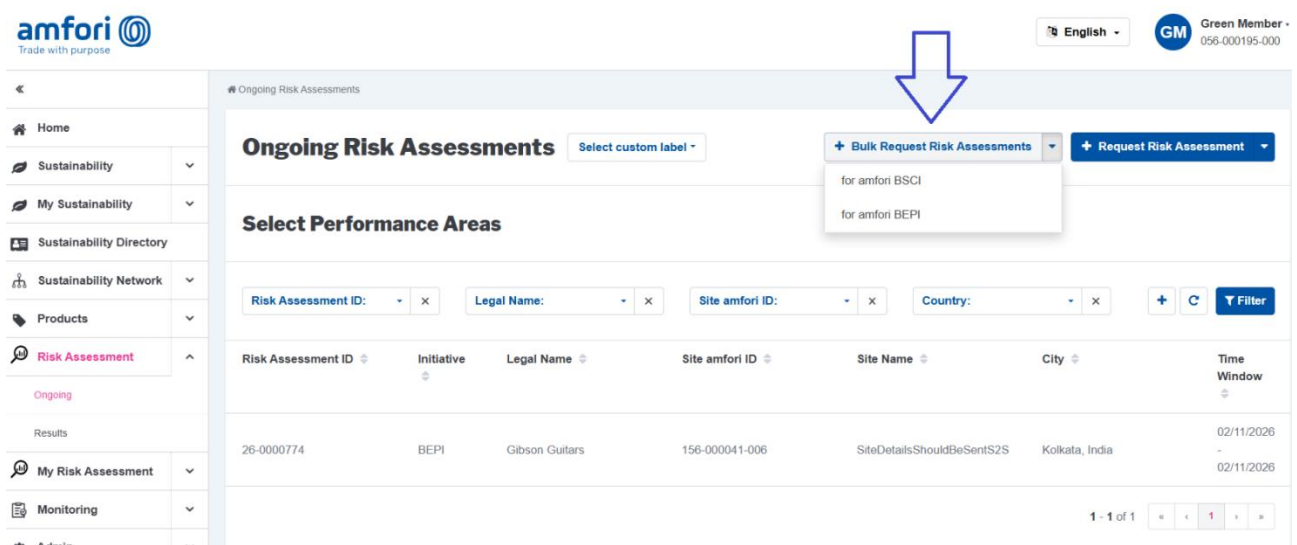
amfori
Trade with purpose

English

GM Green Member
056-000195-000

«

Home
Sustainability
My Sustainability
Sustainability Directory
Sustainability Network
Products
Risk Assessment
Ongoing
Results
My Risk Assessment
Monitoring
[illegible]

Ongoing Risk Assessments

Ongoing Risk Assessments
Select custom label

+ Bulk Request Risk Assessments
for amfori BSCI
for amfori BEPI

+ Request Risk Assessment

Select Performance Areas

Risk Assessment ID: ×
Legal Name: ×
Site amfori ID: ×
Country: ×
+ C Filter

| Risk Assessment ID | Initiative | Legal Name | Site amfori ID | Site Name | City | Time Window |
|---|---|---|---|---|---|---|
| 26-0000774 | BEPI | Gibson Guitars | 156-000041-006 | SiteDetailsShouldBeSentS2S | Kolkata, India | 02/11/2026 - 02/11/2026 |

1 - 1 of 1  « ‹ 1 › »